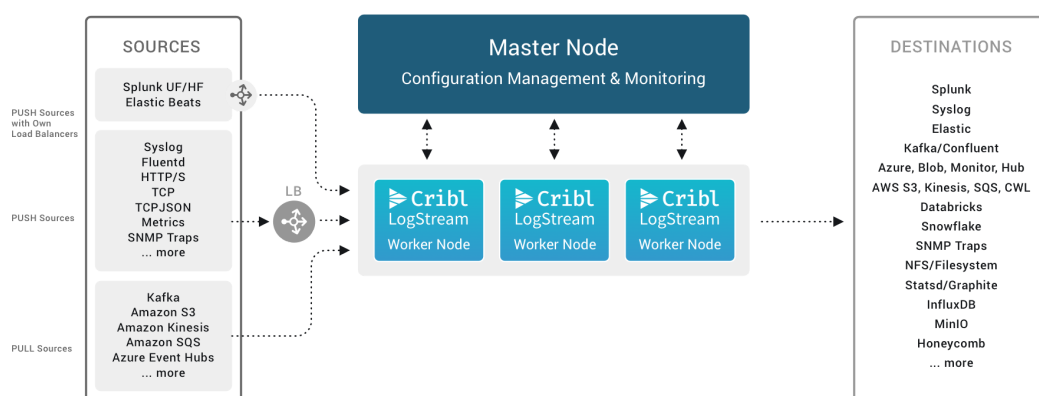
SOURCES

PUSH Sources with Own Load Balancers

Splunk UF/HF
Elastic Beats

PUSH Sources

Syslog
Fluentd
HTTP/S
TCP
TCPJSON
Metrics
SNMP Traps
... more

LB

PULL Sources

Kafka
Amazon S3
Amazon Kinesis
Amazon SQS
Azure Event Hubs
... more

Master Node
Configuration Management & Monitoring

Cribl LogStream
Worker Node

Cribl LogStream
Worker Node

Cribl LogStream
Worker Node

DESTINATIONS

Splunk
Syslog
Elastic
Kafka/Confluent
Azure, Blob, Monitor, Hub
AWS S3, Kinesis, SQS, CWL
Databricks
Snowflake
SNMP Traps
NFS/Filesystem
Statsd/Graphite
InfluxDB
MinIO
Honeycomb
... more